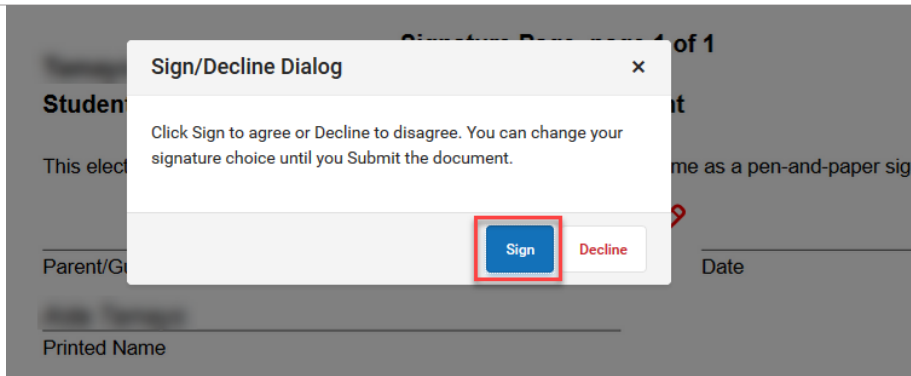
Signature Page, page 1 of 1

Student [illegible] nt

This elect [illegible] me as a pen-and-paper sig

Parent/Gu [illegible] Date

Printed Name

Sign/Decline Dialog

×

Click Sign to agree or Decline to disagree. You can change your signature choice until you Submit the document.

Sign

Decline